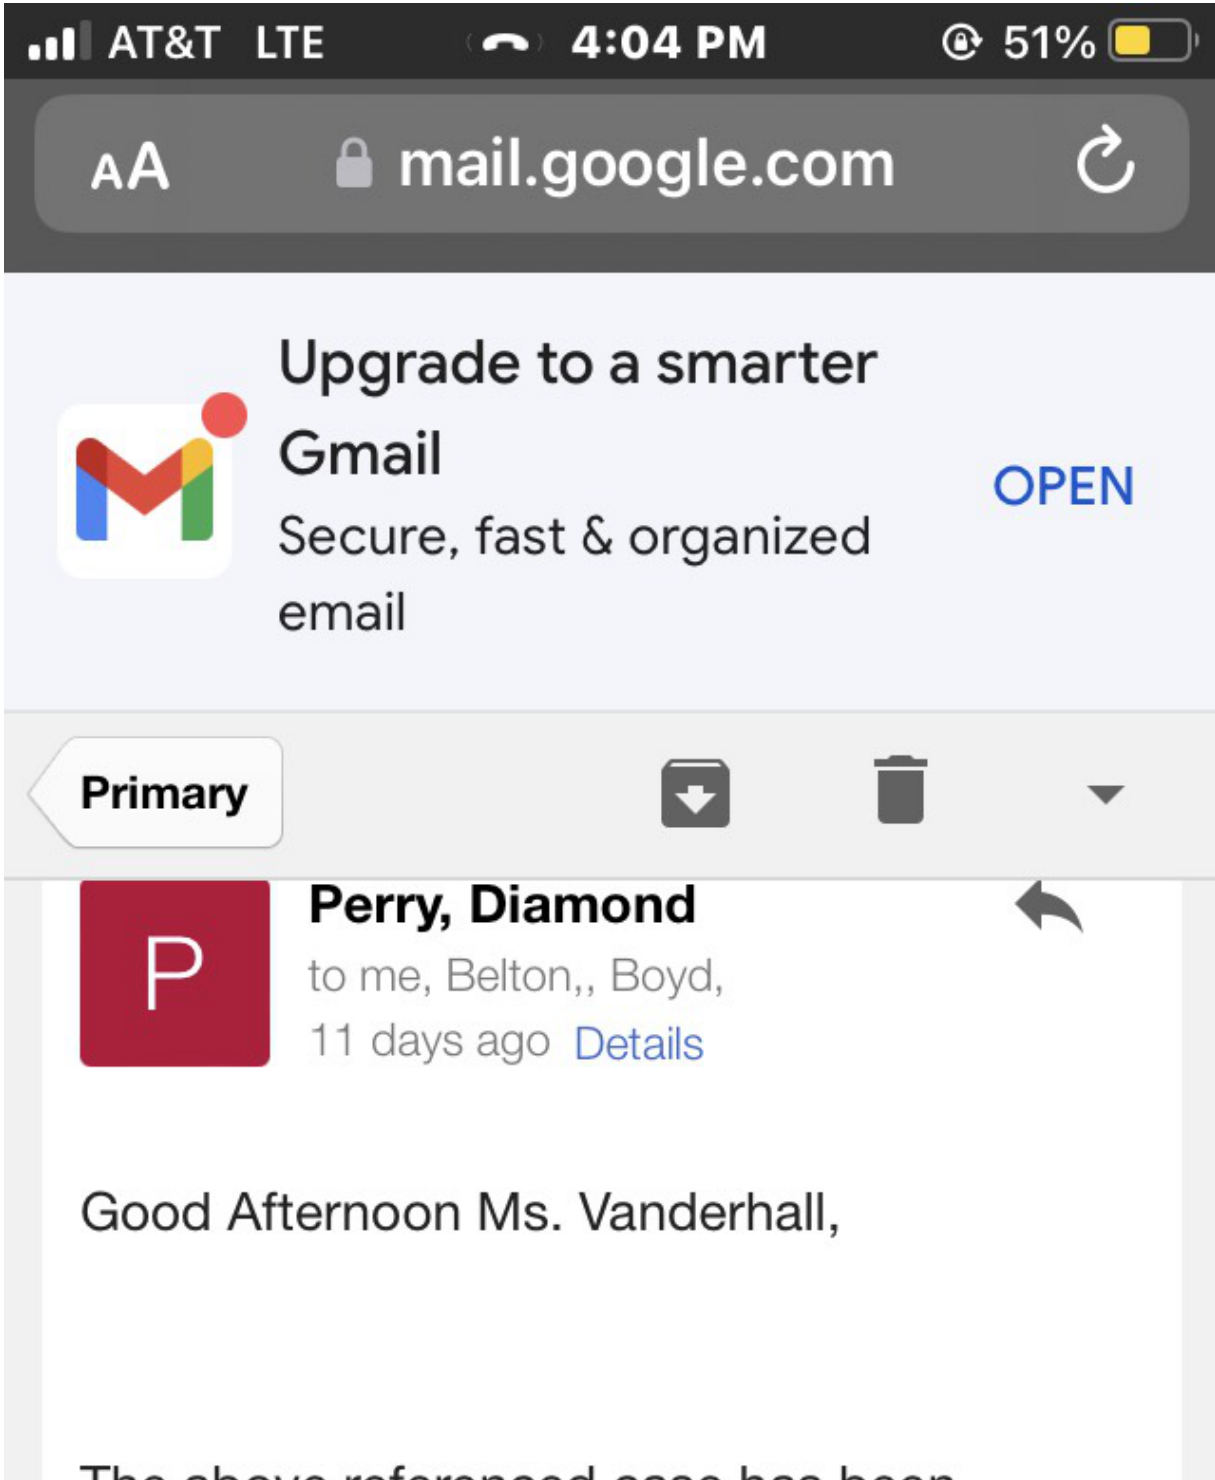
AT&T LTE 4:04 PM 51%

AA mail.google.com

Upgrade to a smarter Gmail
Secure, fast & organized email

OPEN

Primary

P

Perry, Diamond
to me, Belton,, Boyd,
11 days ago Details

Good Afternoon Ms. Vanderhall,

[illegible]